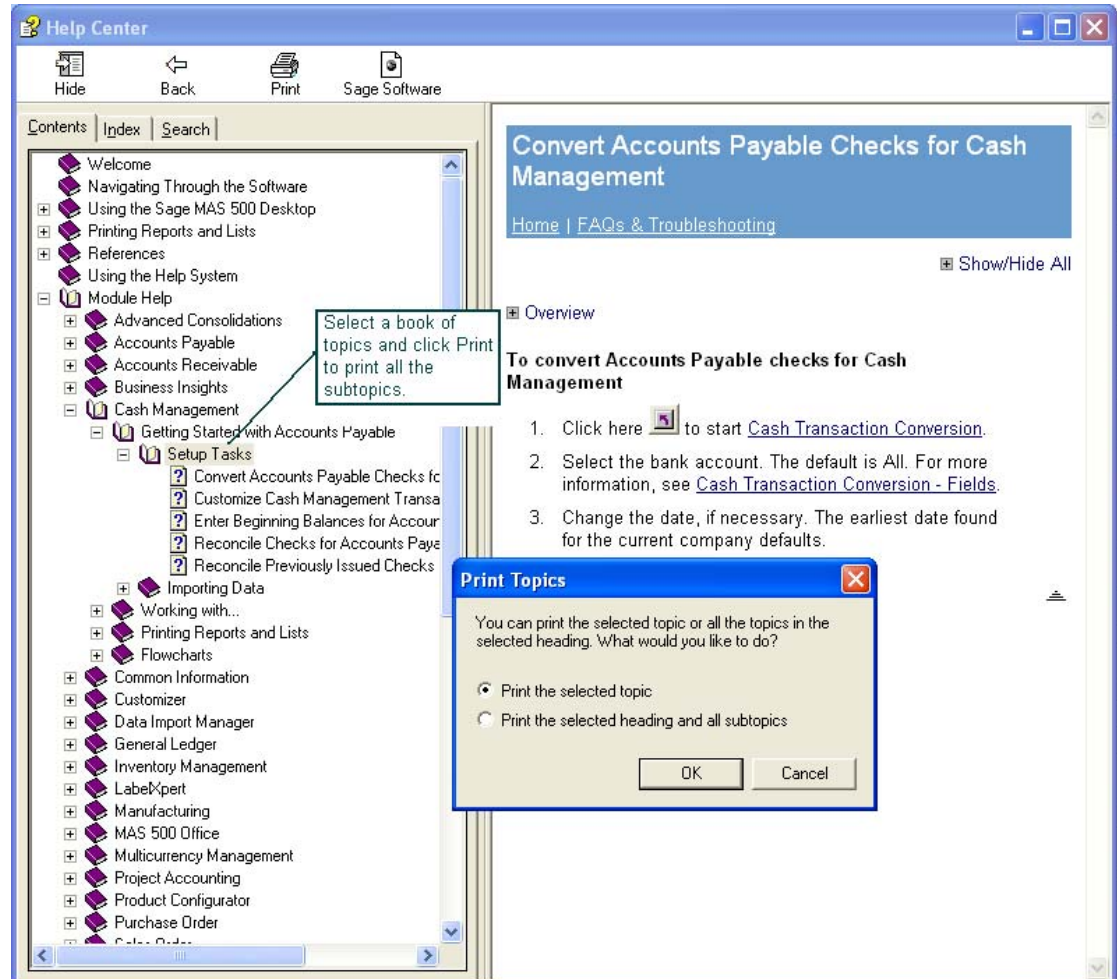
Help Center

Hide
Back
Print
Sage Software

Contents | Index | Search

Welcome
Navigating Through the Software
Using the Sage MAS 500 Desktop
Printing Reports and Lists
References
Using the Help System
Module Help
Advanced Consolidations
Accounts Payable
Accounts Receivable
Business Insights
Cash Management
Getting Started with Accounts Payable
Setup Tasks
Convert Accounts Payable Checks fc
Customize Cash Management Transa
Enter Beginning Balances for Accour
Reconcile Checks for Accounts Paya
Reconcile Previously Issued Checks
Importing Data
Working with...
Printing Reports and Lists
Flowcharts
Common Information
Customizer
Data Import Manager
General Ledger
Inventory Management
LabelXpert
Manufacturing
MAS 500 Office
Multicurrency Management
Project Accounting
Product Configurator
Purchase Order
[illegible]

Select a book of topics and click Print to print all the subtopics.

Convert Accounts Payable Checks for Cash Management

Home | FAQs & Troubleshooting

Show/Hide All

Overview

To convert Accounts Payable checks for Cash Management

1. Click here to start Cash Transaction Conversion.

2. Select the bank account. The default is All. For more information, see Cash Transaction Conversion - Fields.

3. Change the date, if necessary. The earliest date found for the current company defaults.

Print Topics

You can print the selected topic or all the topics in the selected heading. What would you like to do?

Print the selected topic
Print the selected heading and all subtopics

OK
Cancel